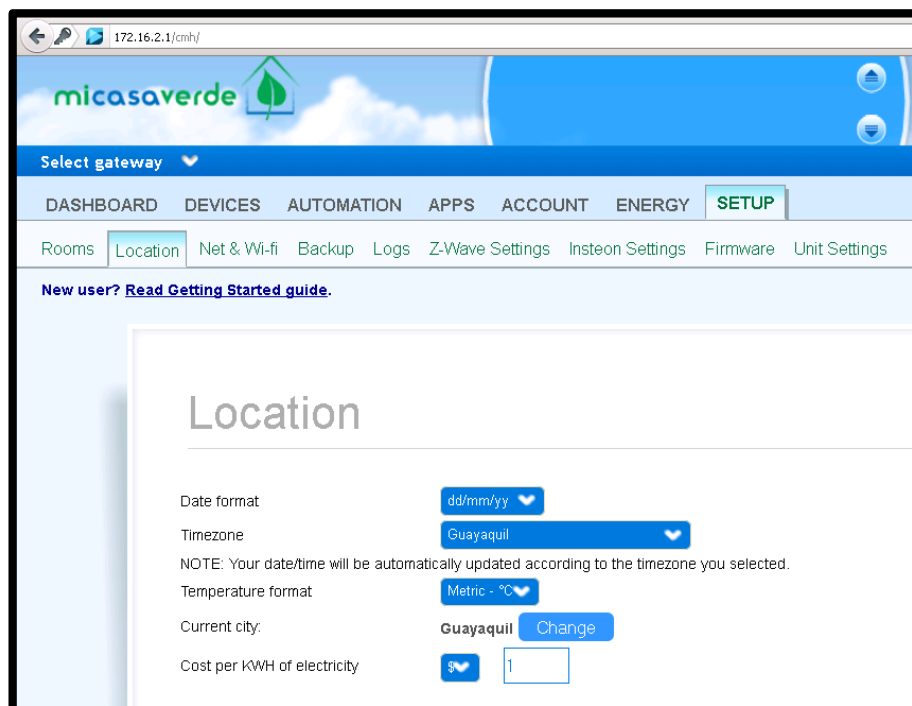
172.16.2.1/cmh/

micasaverde

Select gateway

DASHBOARD DEVICES AUTOMATION APPS ACCOUNT ENERGY SETUP

Rooms Location Net & Wi-fi Backup Logs Z-Wave Settings Insteon Settings Firmware Unit Settings

New user? Read Getting Started guide.

Location

Date format dd/mm/yy

Timezone Guayaquil

NOTE: Your date/time will be automatically updated according to the timezone you selected.

Temperature format Metric - °C

Current city: Guayaquil Change

Cost per KWH of electricity $ 1